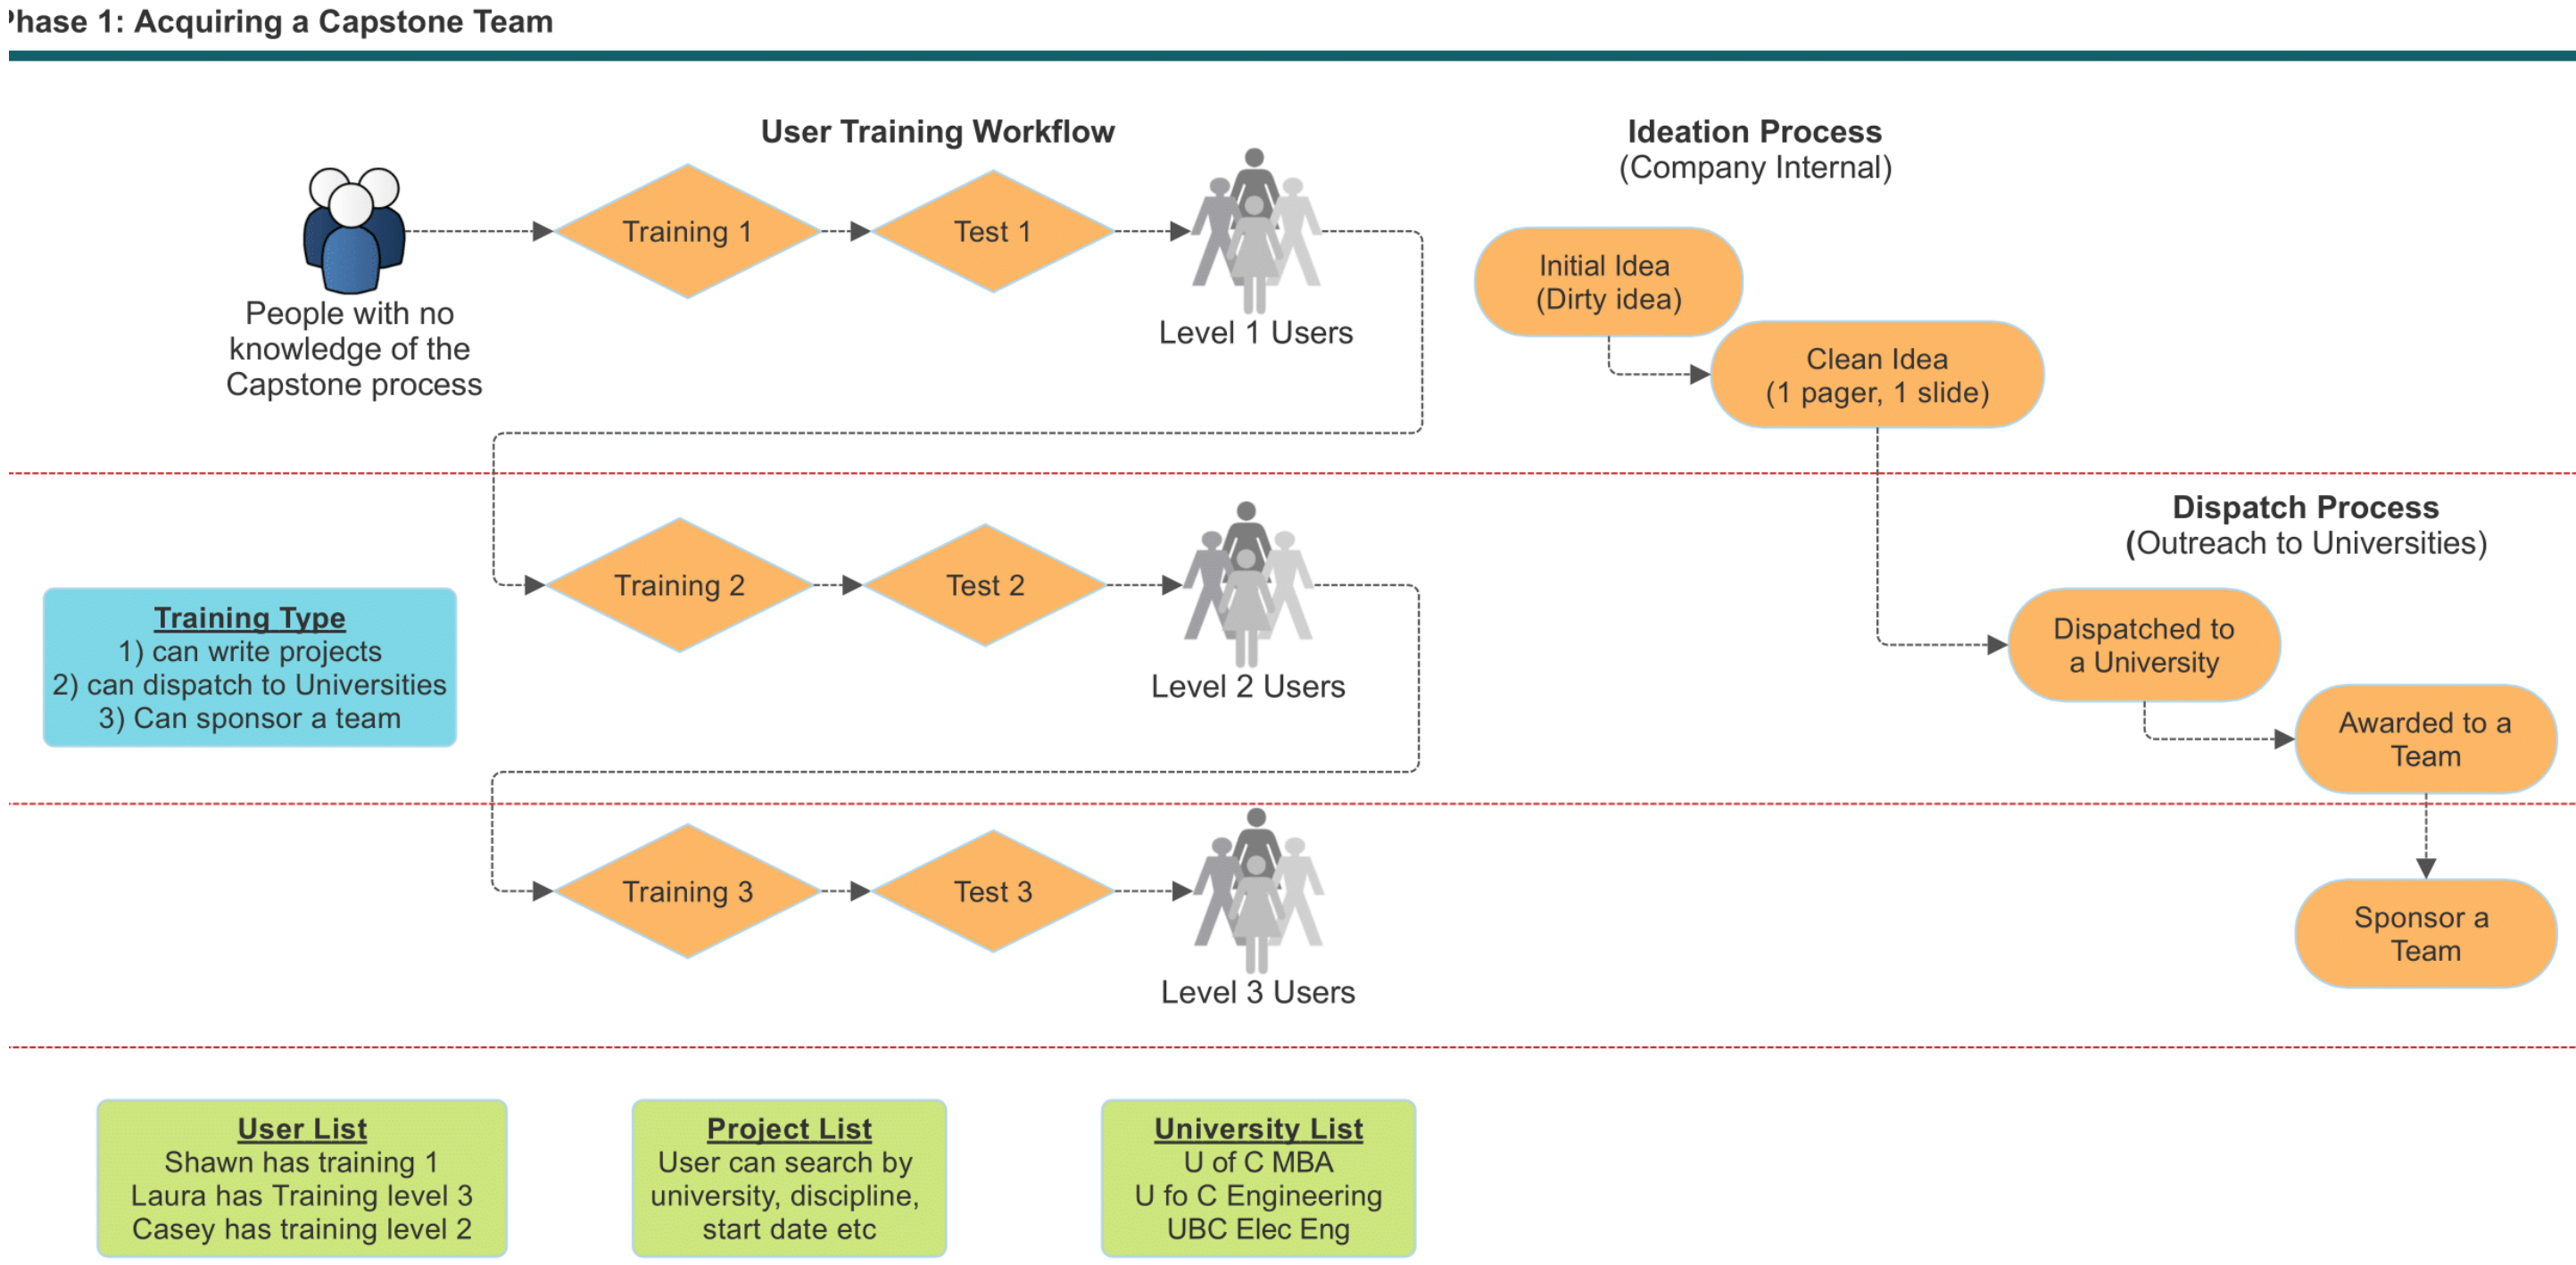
'hase 1: Acquiring a Capstone Team

User Training Workflow

People with no knowledge of the Capstone process

Training 1

Test 1

Level 1 Users

Ideation Process
(Company Internal)

Initial Idea
(Dirty idea)

Clean Idea
(1 pager, 1 slide)

Training 2

Test 2

Level 2 Users

Dispatch Process
(Outreach to Universities)

Training Type
1) can write projects
2) can dispatch to Universities
3) Can sponsor a team

Dispatched to a University

Awarded to a Team

Training 3

Test 3

Level 3 Users

Sponsor a Team

User List
Shawn has training 1
Laura has Training level 3
Casey has training level 2

Project List
User can search by university, discipline, start date etc

University List
U of C MBA
U fo C Engineering
UBC Elec Eng